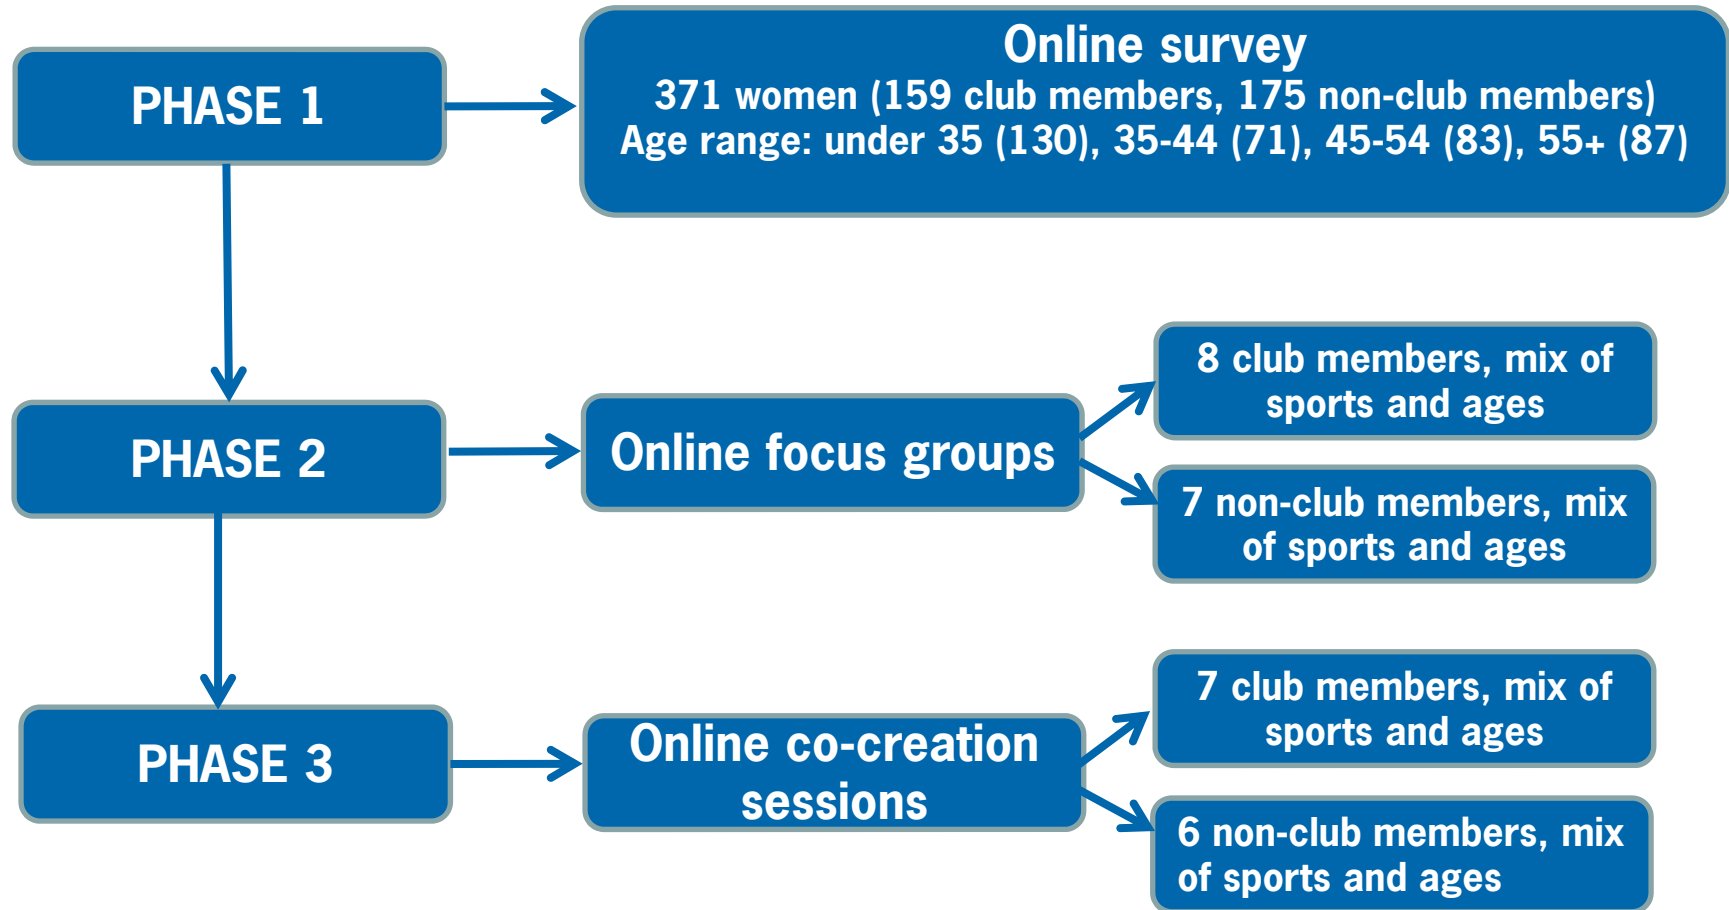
PHASE 1

Online survey
371 women (159 club members, 175 non-club members)
Age range: under 35 (130), 35-44 (71), 45-54 (83), 55+ (87)

PHASE 2

Online focus groups

8 club members, mix of sports and ages

7 non-club members, mix of sports and ages

PHASE 3

Online co-creation sessions

7 club members, mix of sports and ages

6 non-club members, mix of sports and ages